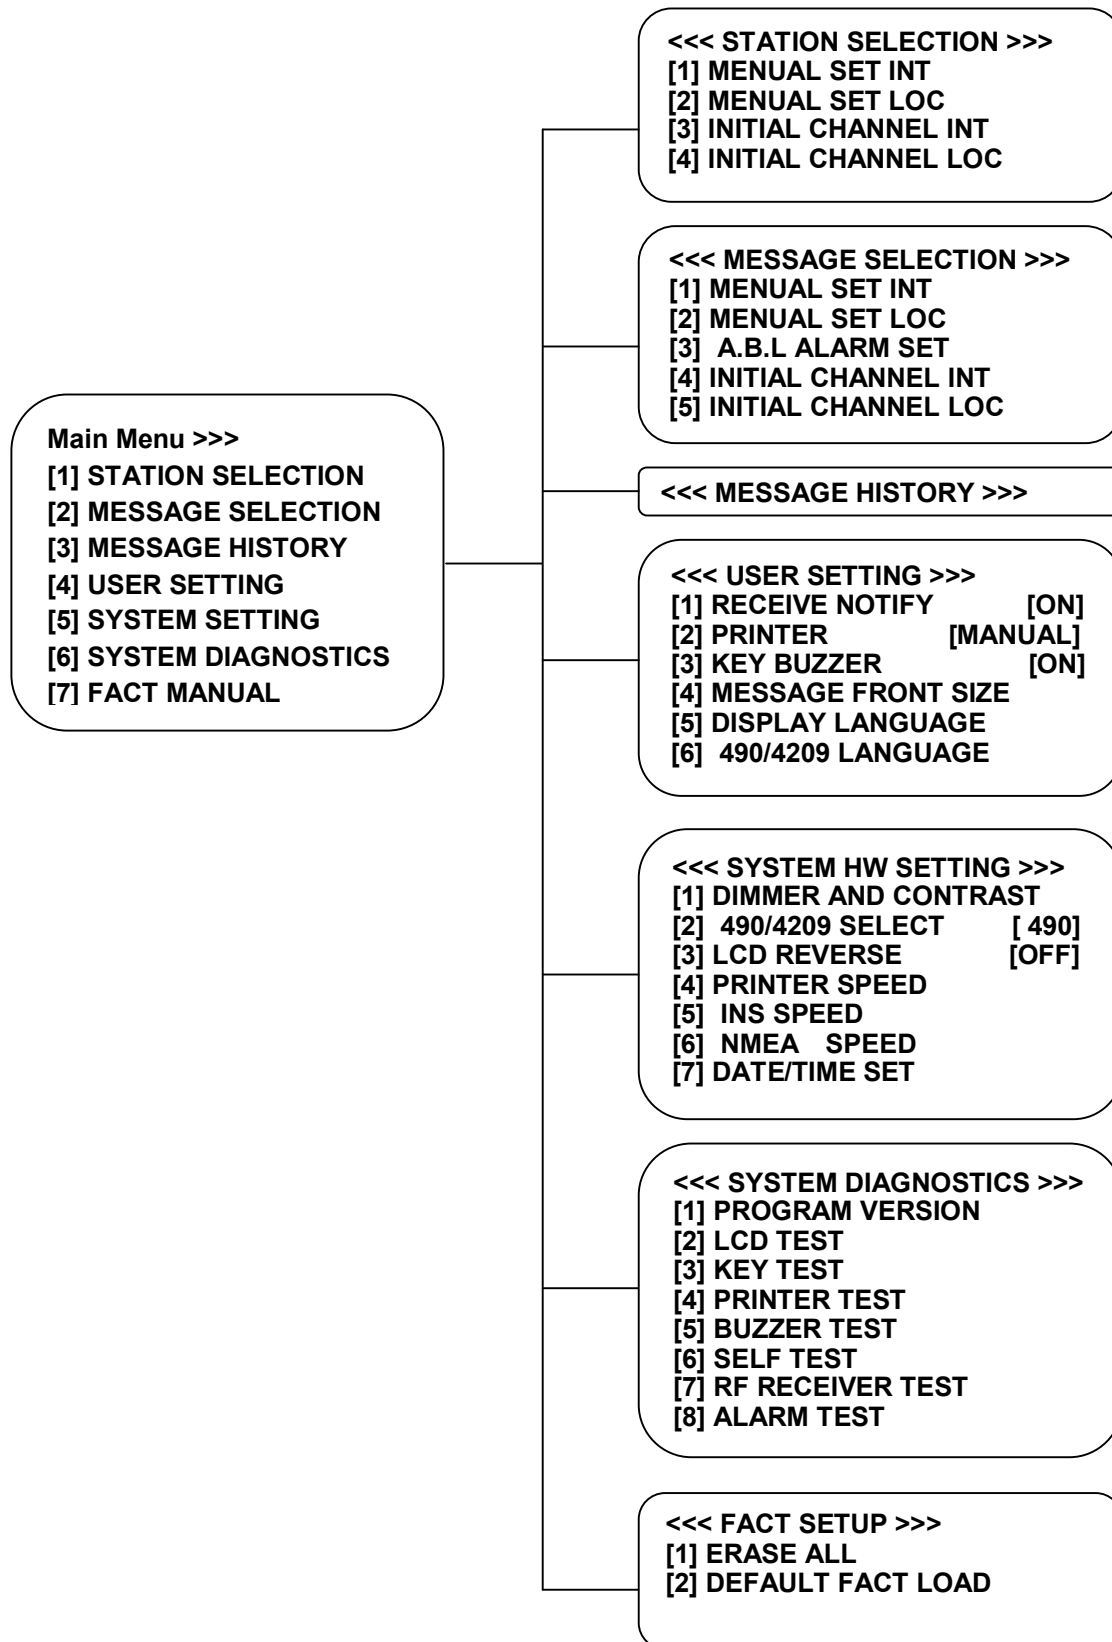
Main Menu >>>
[1] STATION SELECTION
[2] MESSAGE SELECTION
[3] MESSAGE HISTORY
[4] USER SETTING
[5] SYSTEM SETTING
[6] SYSTEM DIAGNOSTICS
[7] FACT MANUAL

<<< STATION SELECTION >>>
[1] MENUAL SET INT
[2] MENUAL SET LOC
[3] INITIAL CHANNEL INT
[4] INITIAL CHANNEL LOC

<<< MESSAGE SELECTION >>>
[1] MENUAL SET INT
[2] MENUAL SET LOC
[3] A.B.L ALARM SET
[4] INITIAL CHANNEL INT
[5] INITIAL CHANNEL LOC

<<< MESSAGE HISTORY >>>

<<< USER SETTING >>>
[1] RECEIVE NOTIFY [ON]
[2] PRINTER [MANUAL]
[3] KEY BUZZER [ON]
[4] MESSAGE FRONT SIZE
[5] DISPLAY LANGUAGE
[6] 490/4209 LANGUAGE

<<< SYSTEM HW SETTING >>>
[1] DIMMER AND CONTRAST
[2] 490/4209 SELECT [ 490]
[3] LCD REVERSE [OFF]
[4] PRINTER SPEED
[5] INS SPEED
[6] NMEA SPEED
[7] DATE/TIME SET

<<< SYSTEM DIAGNOSTICS >>>
[1] PROGRAM VERSION
[2] LCD TEST
[3] KEY TEST
[4] PRINTER TEST
[5] BUZZER TEST
[6] SELF TEST
[7] RF RECEIVER TEST
[8] ALARM TEST

<<< FACT SETUP >>>
[1] ERASE ALL
[2] DEFAULT FACT LOAD